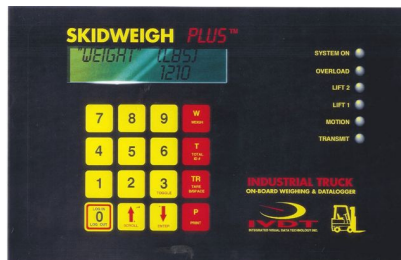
SKIDWEIGH PLUS™

WEIGHT (LBS)
1210

SYSTEM ON
OVERLOAD
LIFT 2
LIFT 1
MOTION
TRANSMIT

7 8 9 W WEIGH
4 5 6 T TOTAL
1 2 3 TR TARE
0 ↑ ↓ P PRINT

INDUSTRIAL TRUCK
ON-BOARD WEIGHING & DATALOGGER
IVDT
INTEGRATED VISUAL DATA TECHNOLOGY INC.